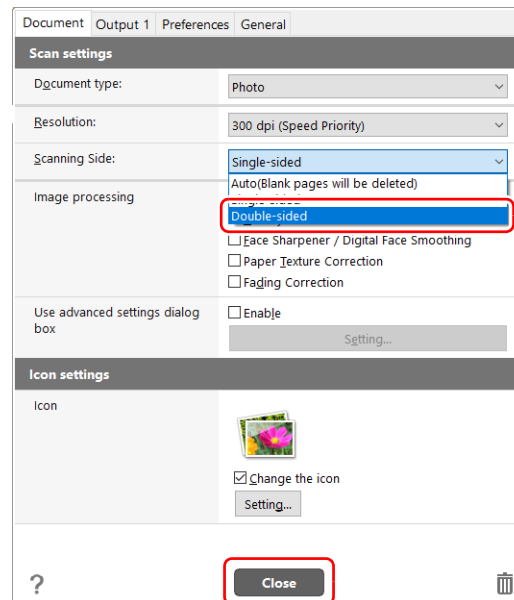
Document | Output 1 | Preferences | General

Scan settings

Document type: Photo

Resolution: 300 dpi (Speed Priority)

Scanning Side: Single-sided

Auto(Blank pages will be deleted)

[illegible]

Double-sided

Image processing

☐ Face Sharpener / Digital Face Smoothing

☐ Paper Texture Correction

☐ Fading Correction

Use advanced settings dialog box

☐ Enable

Setting...

Icon settings

Icon

☑ Change the icon

Setting...

?

Close